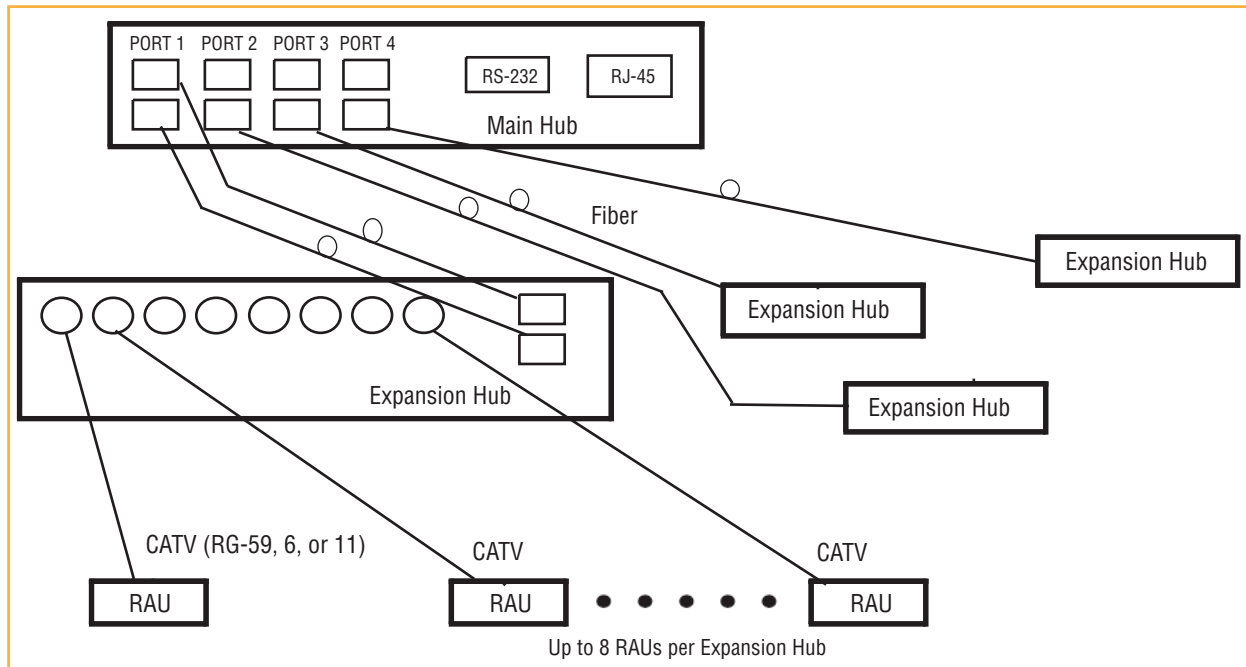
PORT 1 PORT 2 PORT 3 PORT 4

RS-232

RJ-45

Main Hub

Fiber

Expansion Hub

Expansion Hub

Expansion Hub

Expansion Hub

CATV (RG-59, 6, or 11)

CATV

CATV

RAU

RAU

RAU

Up to 8 RAUs per Expansion Hub